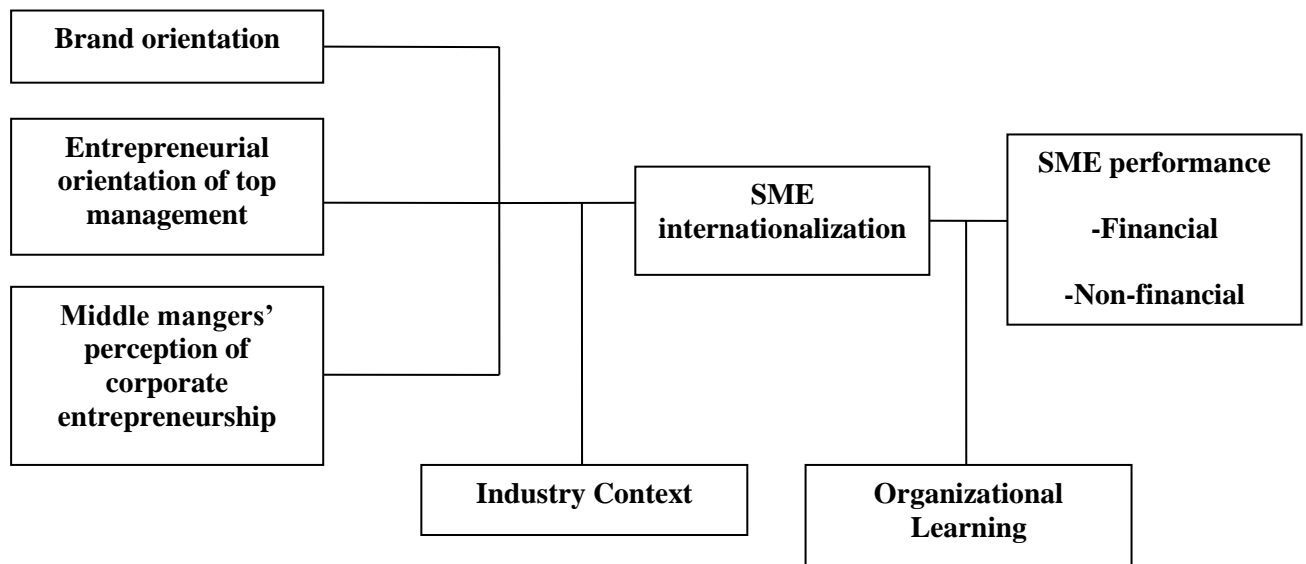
Brand orientation

Entrepreneurial orientation of top management

Middle mangers' perception of corporate entrepreneurship

SME internationalization

SME performance

-Financial

-Non-financial

Industry Context

Organizational Learning